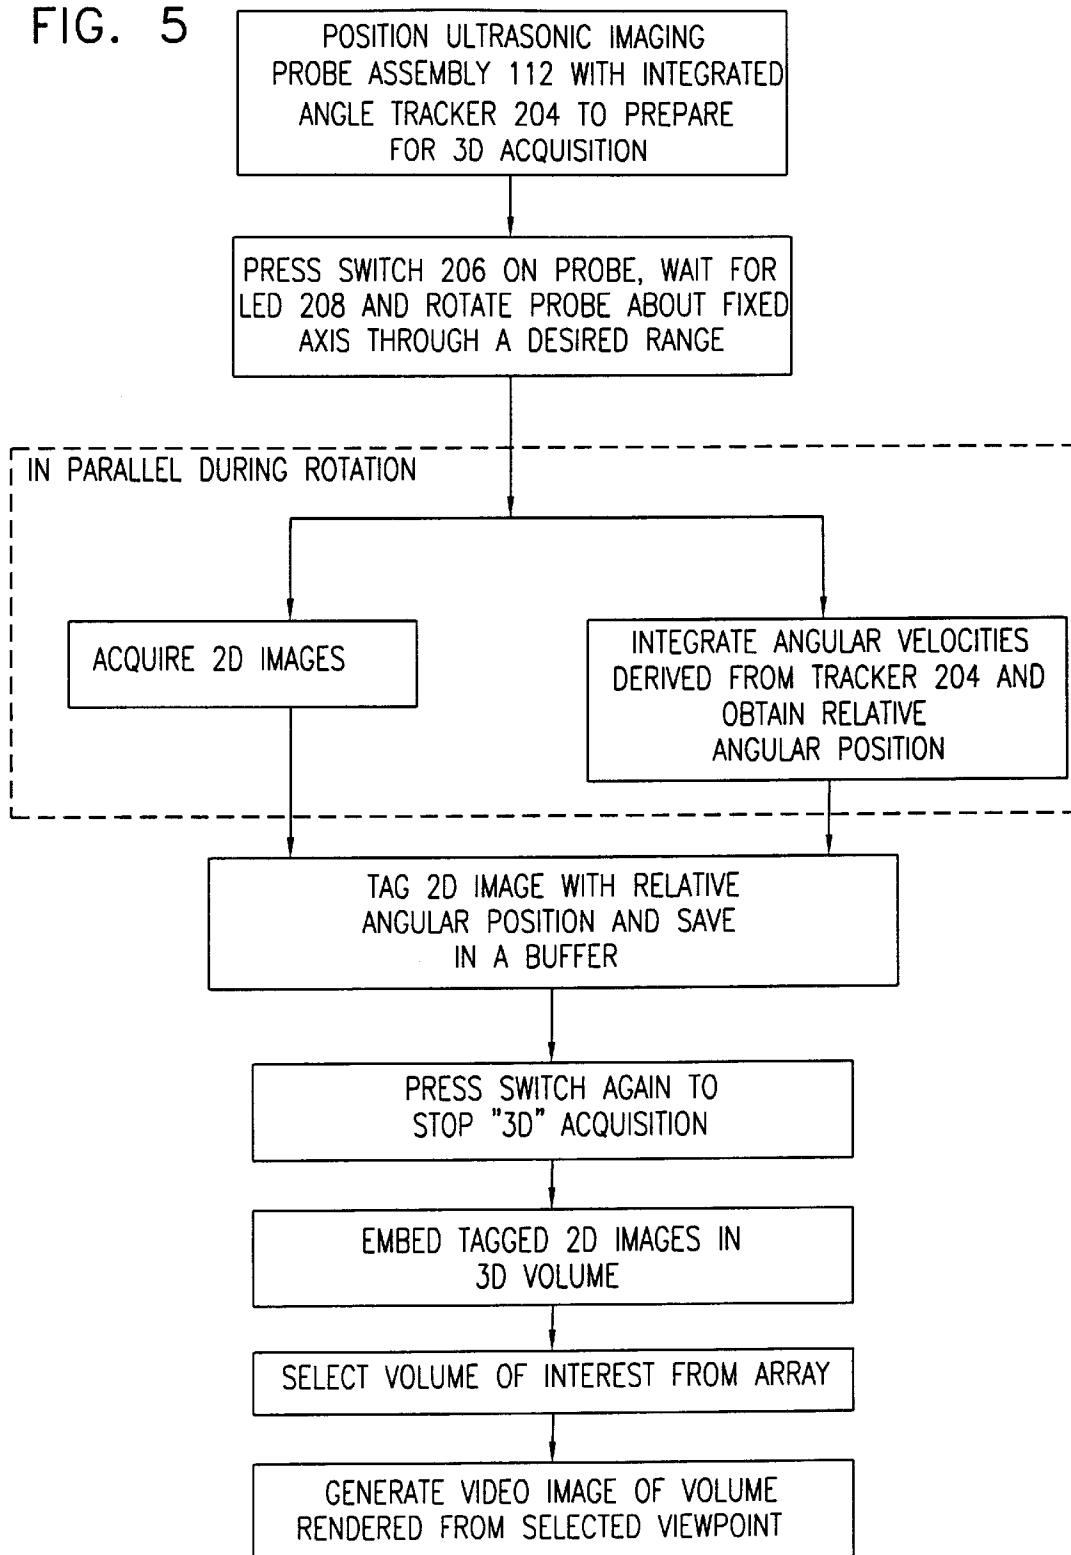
FIG. 5

POSITION ULTRASONIC IMAGING PROBE ASSEMBLY 112 WITH INTEGRATED ANGLE TRACKER 204 TO PREPARE FOR 3D ACQUISITION

PRESS SWITCH 206 ON PROBE, WAIT FOR LED 208 AND ROTATE PROBE ABOUT FIXED AXIS THROUGH A DESIRED RANGE

IN PARALLEL DURING ROTATION

ACQUIRE 2D IMAGES

INTEGRATE ANGULAR VELOCITIES DERIVED FROM TRACKER 204 AND OBTAIN RELATIVE ANGULAR POSITION

TAG 2D IMAGE WITH RELATIVE ANGULAR POSITION AND SAVE IN A BUFFER

PRESS SWITCH AGAIN TO STOP "3D" ACQUISITION

EMBED TAGGED 2D IMAGES IN 3D VOLUME

SELECT VOLUME OF INTEREST FROM ARRAY

GENERATE VIDEO IMAGE OF VOLUME RENDERED FROM SELECTED VIEWPOINT